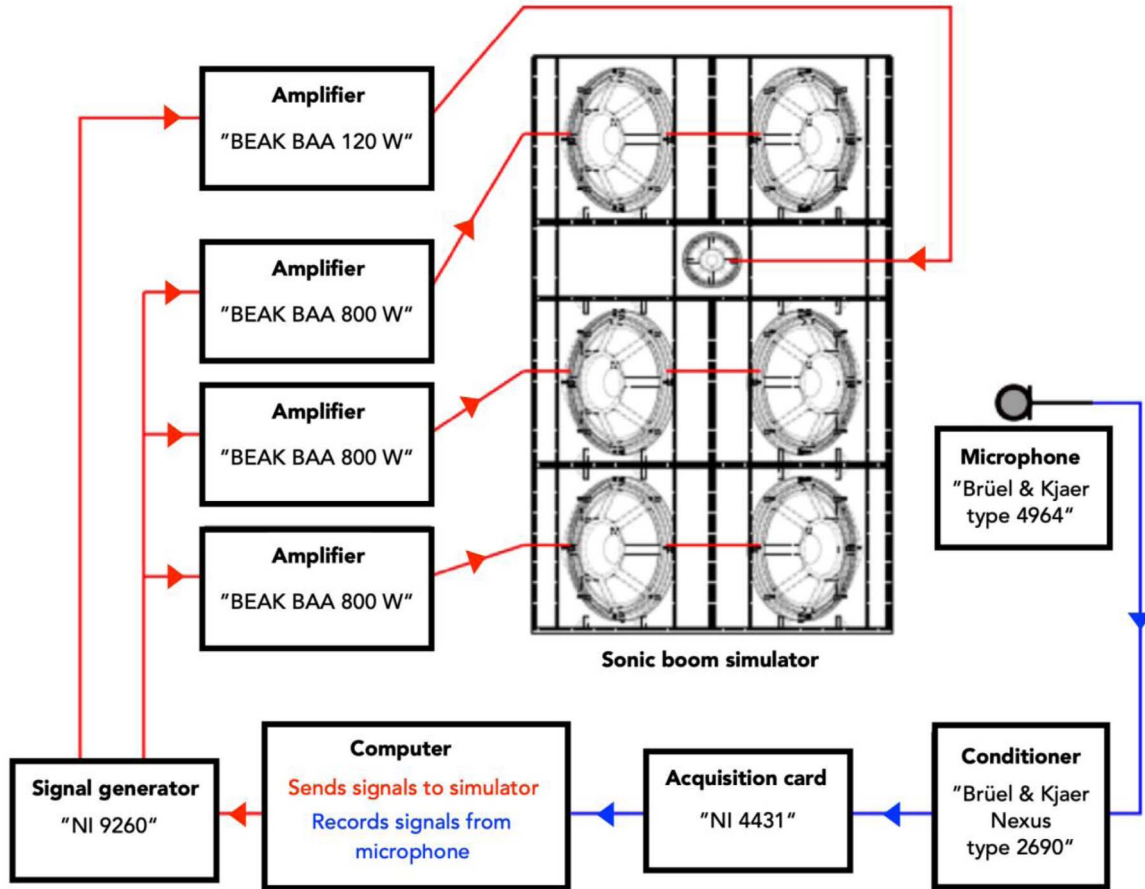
Amplifier
"BEAK BAA 120 W"

Amplifier
"BEAK BAA 800 W"

Amplifier
"BEAK BAA 800 W"

Amplifier
"BEAK BAA 800 W"

Sonic boom simulator

Microphone
"Brüel & Kjaer type 4964"

Signal generator
"NI 9260"

Computer
Sends signals to simulator
Records signals from microphone

Acquisition card
"NI 4431"

Conditioner
"Brüel & Kjaer Nexus type 2690"